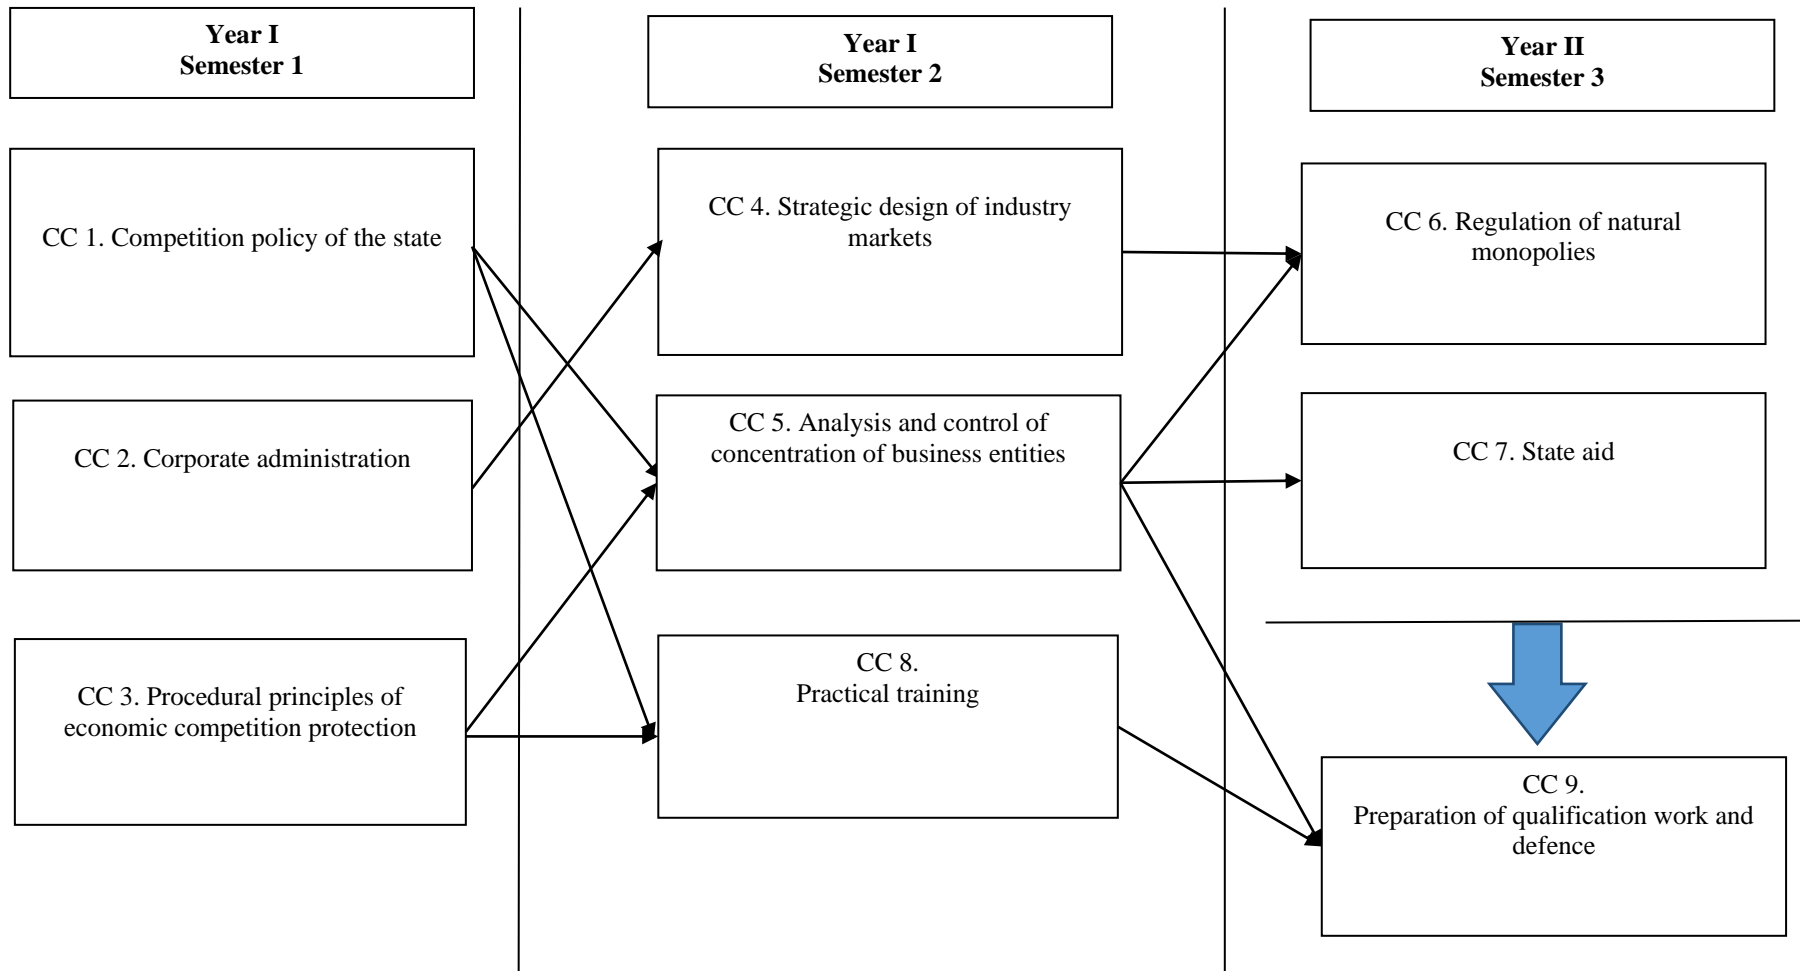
Year I
Semester 1

CC 1. Competition policy of the state

CC 2. Corporate administration

CC 3. Procedural principles of economic competition protection

Year I
Semester 2

CC 4. Strategic design of industry markets

CC 5. Analysis and control of concentration of business entities

CC 8.
Practical training

Year II
Semester 3

CC 6. Regulation of natural monopolies

CC 7. State aid

CC 9.
Preparation of qualification work and defence